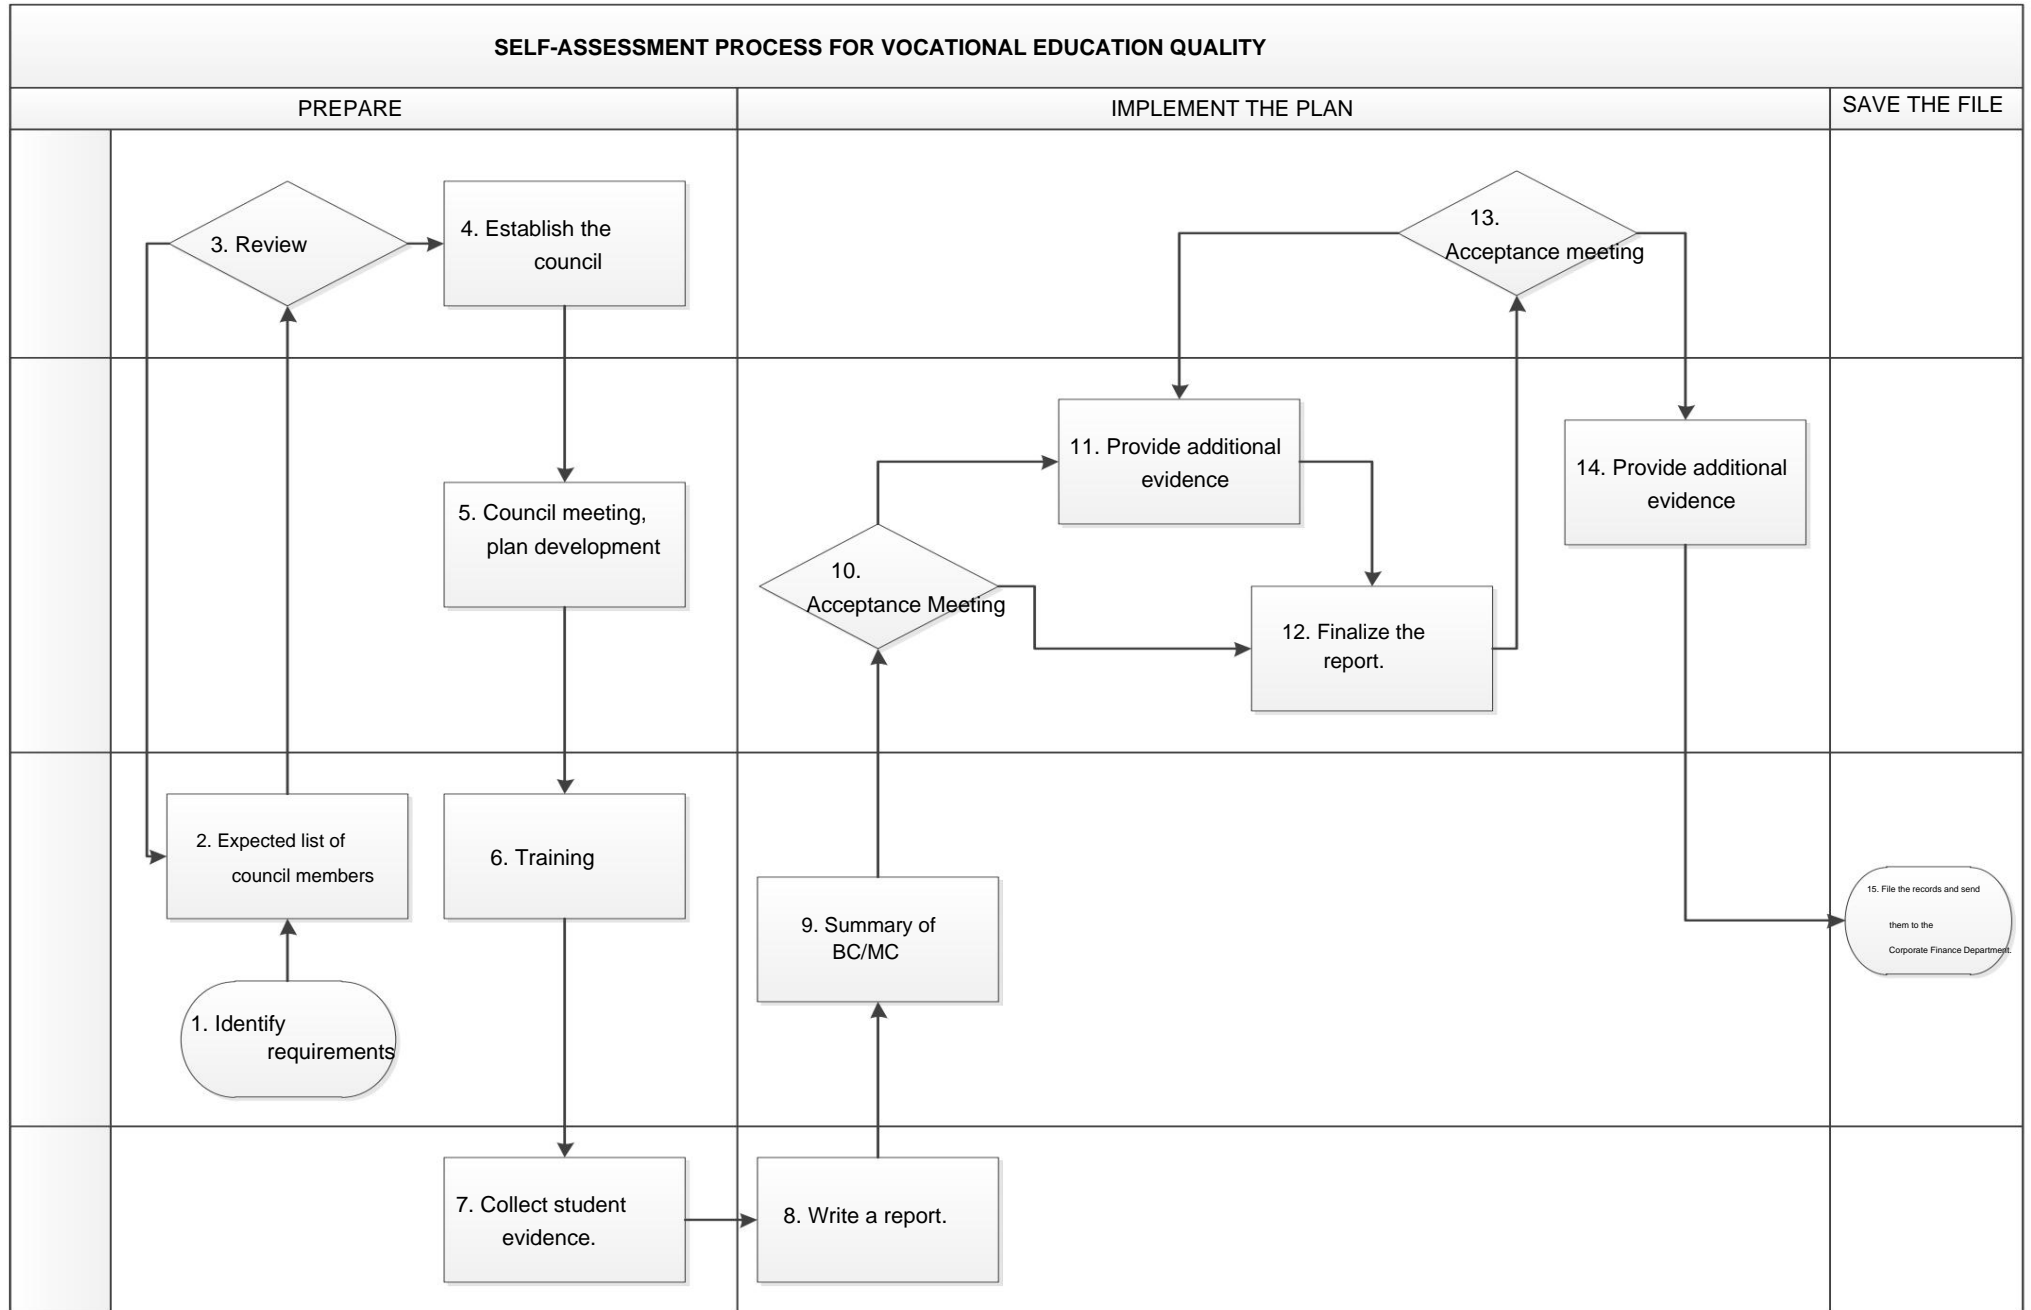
SELF-ASSESSMENT PROCESS FOR VOCATIONAL EDUCATION QUALITY

PREPARE

IMPLEMENT THE PLAN

SAVE THE FILE

3. Review

4. Establish the council

13. Acceptance meeting

11. Provide additional evidence

14. Provide additional evidence

5. Council meeting, plan development

10. Acceptance Meeting

12. Finalize the report.

2. Expected list of council members

6. Training

15. File the records and send them to the Corporate Finance Department.

9. Summary of BC/MC

1. Identify requirements

7. Collect student evidence.

8. Write a report.